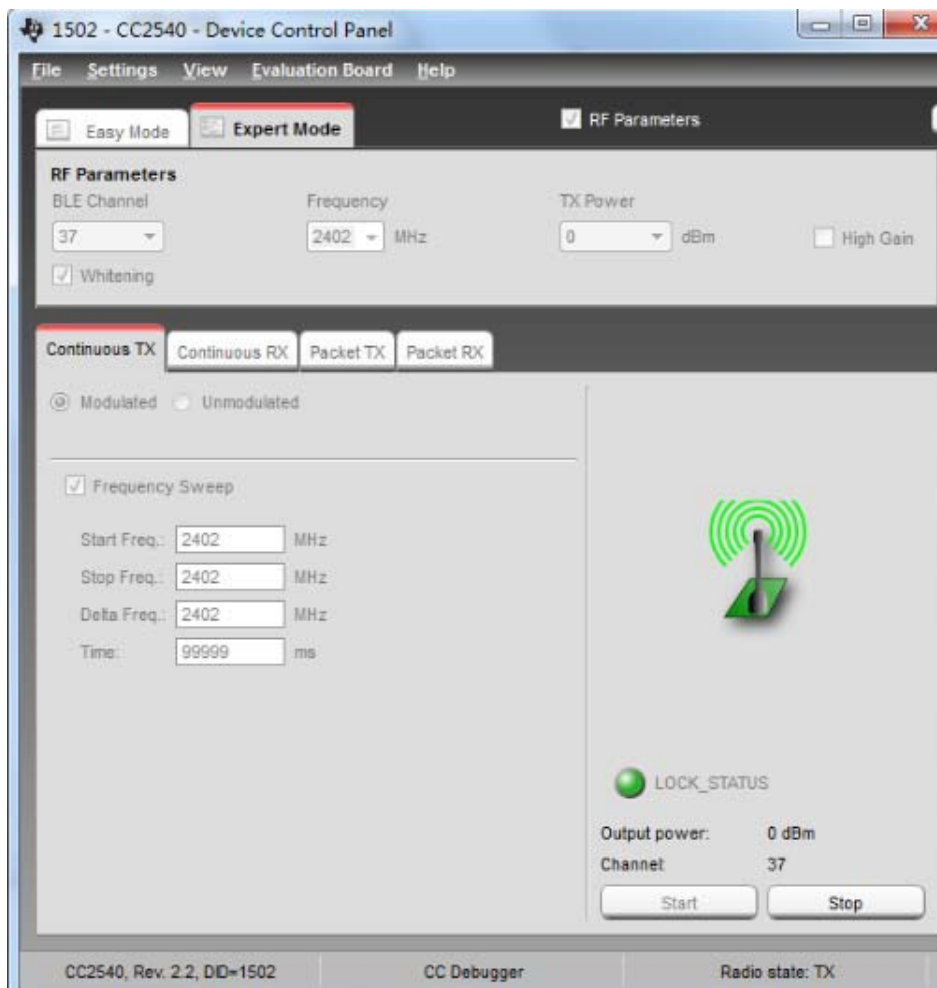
1502 - CC2540 - Device Control Panel

File Settings View Evaluation Board Help

Easy Mode Expert Mode

RF Parameters

RF Parameters
BLE Channel
37
Frequency
2402 MHz
TX Power
0 dBm
High Gain
Whitening

Continuous TX | Continuous RX | Packet TX | Packet RX

Modulated Unmodulated

Frequency Sweep

Start Freq.: 2402 MHz
Stop Freq.: 2402 MHz
Delta Freq.: 2402 MHz
Time: 99999 ms

LOCK_STATUS

Output power: 0 dBm
Channel 37

Start Stop

CC2540, Rev. 2.2, DID=1502 CC Debugger Radio state: TX